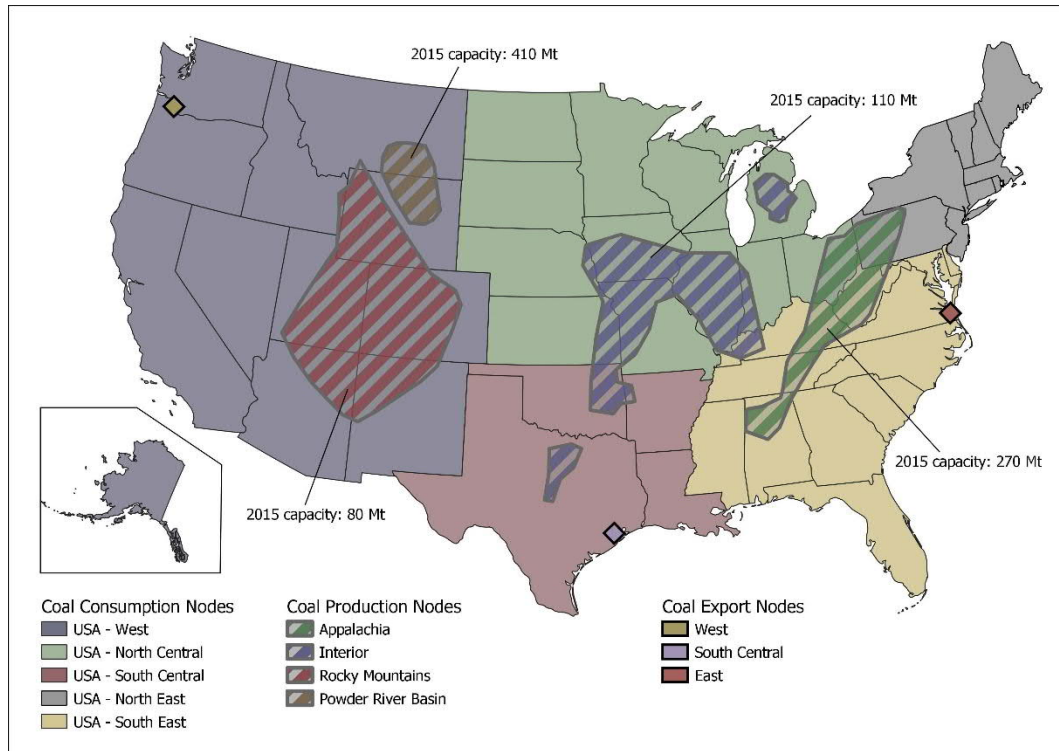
2015 capacity: 410 Mt

2015 capacity: 110 Mt

2015 capacity: 270 Mt

2015 capacity: 80 Mt

Coal Consumption Nodes
USA - West
USA - North Central
USA - South Central
USA - North East
USA - South East

Coal Production Nodes
Appalachia
Interior
Rocky Mountains
Powder River Basin

Coal Export Nodes
West
South Central
East